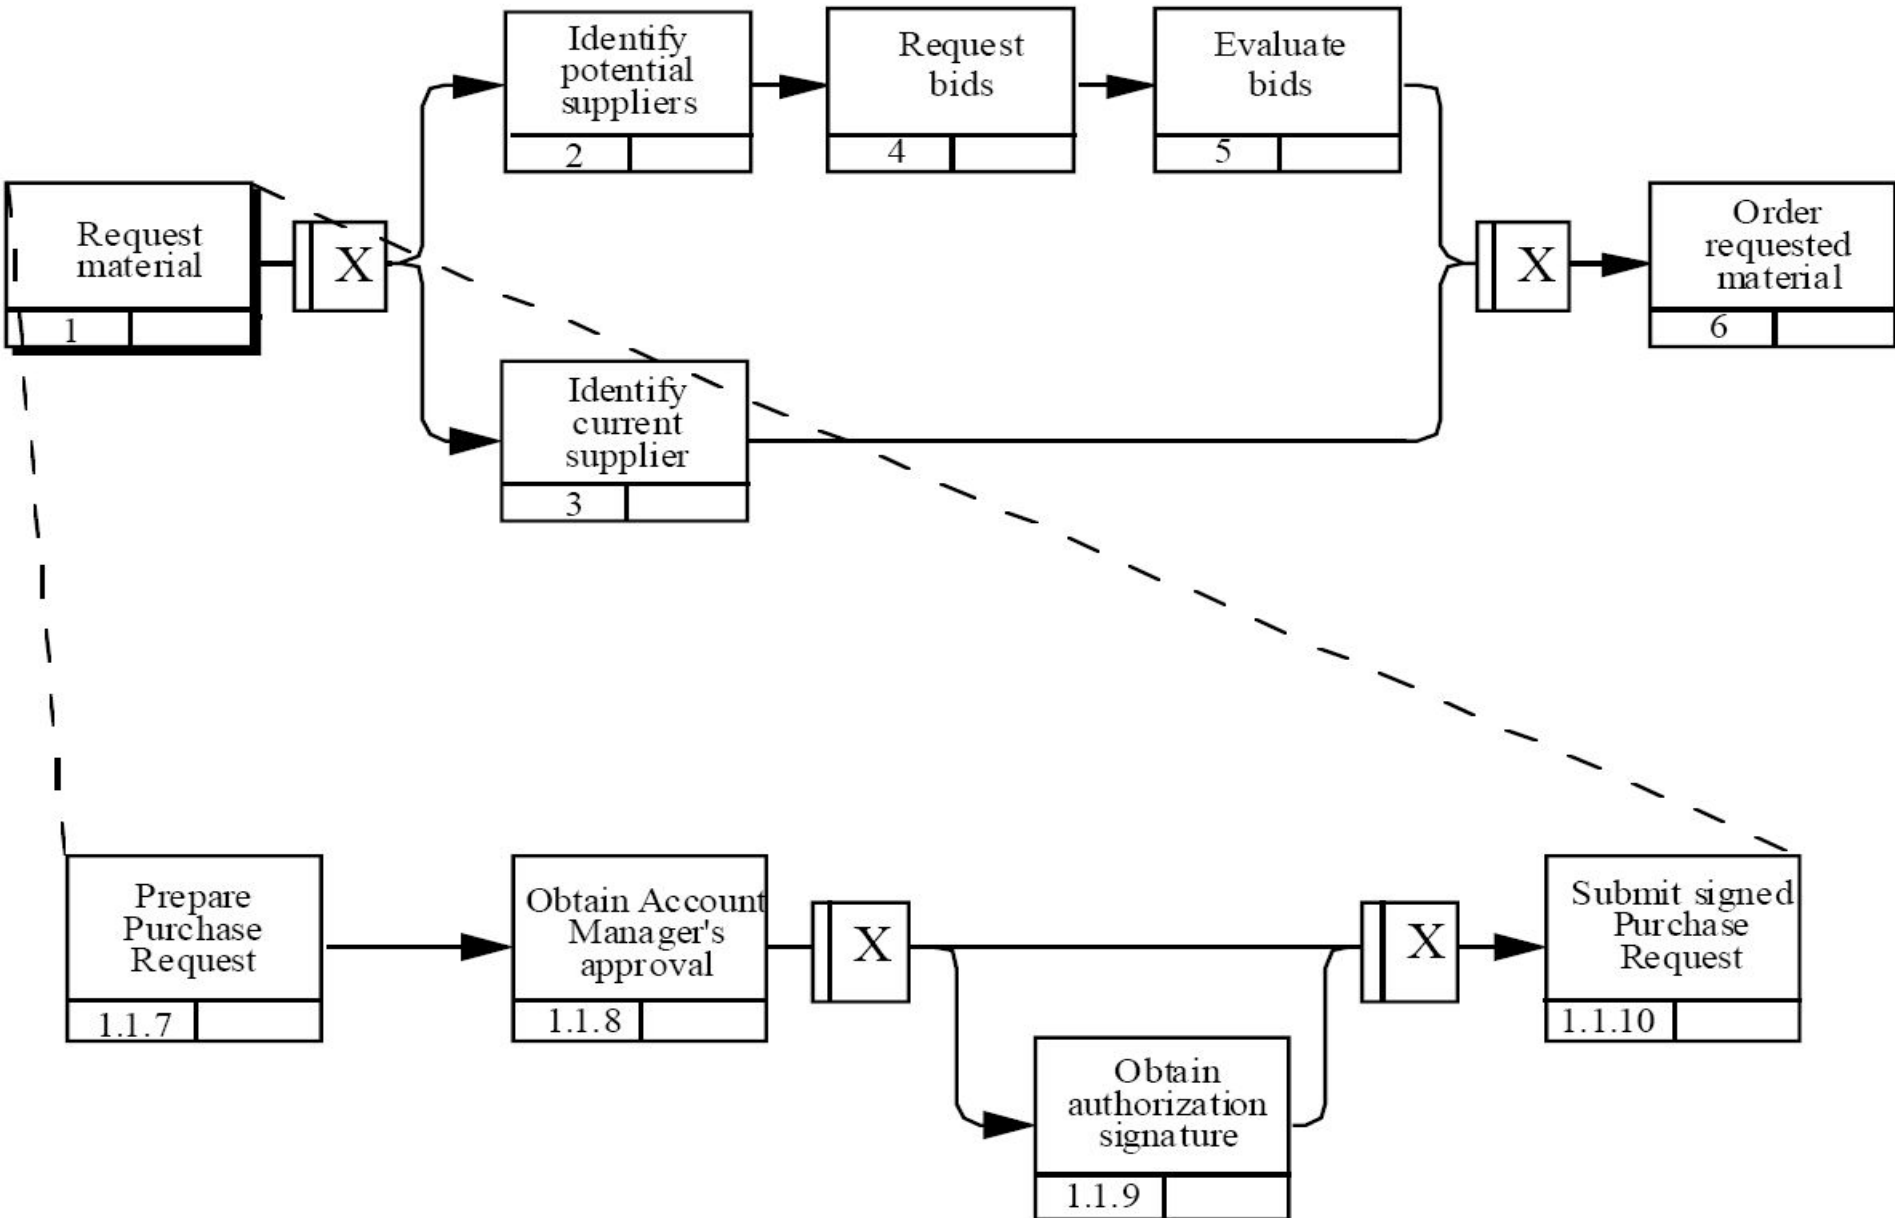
Identify potential suppliers
2

Request bids
4

Evaluate bids
5

Request material
1

X

X

Order requested material
6

Identify current supplier
3

Prepare Purchase Request
1.1.7

Obtain Account Manager's approval
1.1.8

X

X

Submit signed Purchase Request
1.1.10

Obtain authorization signature
1.1.9